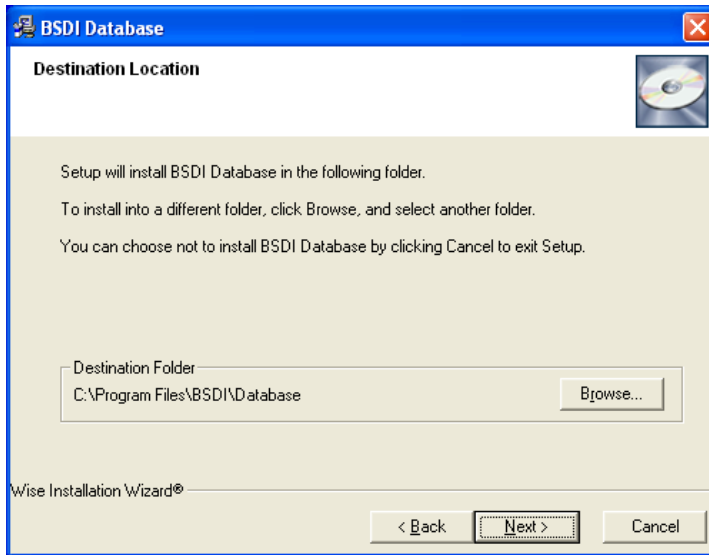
BSDI Database

Destination Location

Setup will install BSDI Database in the following folder.

To install into a different folder, click Browse, and select another folder.

You can choose not to install BSDI Database by clicking Cancel to exit Setup.

Destination Folder
C:\Program Files\BSDI\Database

Browse...

Wise Installation Wizard®

< Back
Next >
Cancel